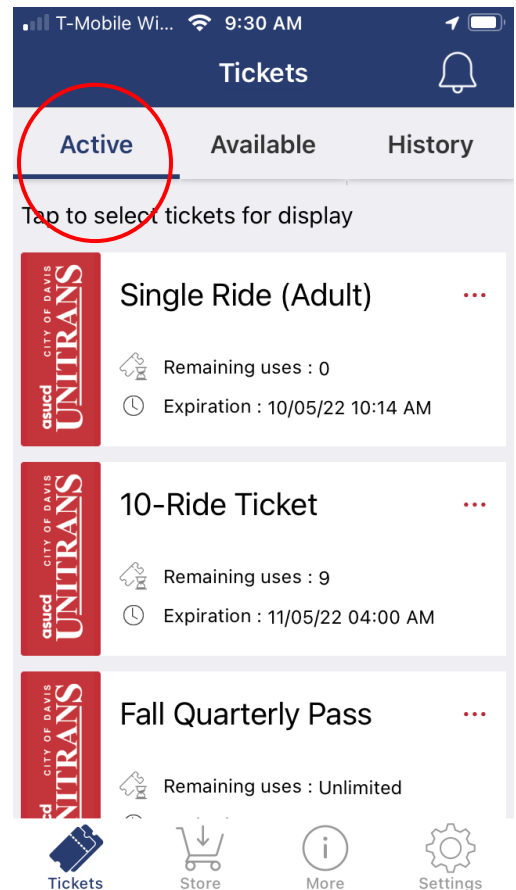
T-Mobile Wi... 9:30 AM

Tickets

Active Available History

Tap to select tickets for display

asucd CITY OF DAVIS UNITRANS

Single Ride (Adult)

Remaining uses : 0

Expiration : 10/05/22 10:14 AM

asucd CITY OF DAVIS UNITRANS

10-Ride Ticket

Remaining uses : 9

Expiration : 11/05/22 04:00 AM

asucd CITY OF DAVIS UNITRANS

Fall Quarterly Pass

Remaining uses : Unlimited

Tickets Store More Settings